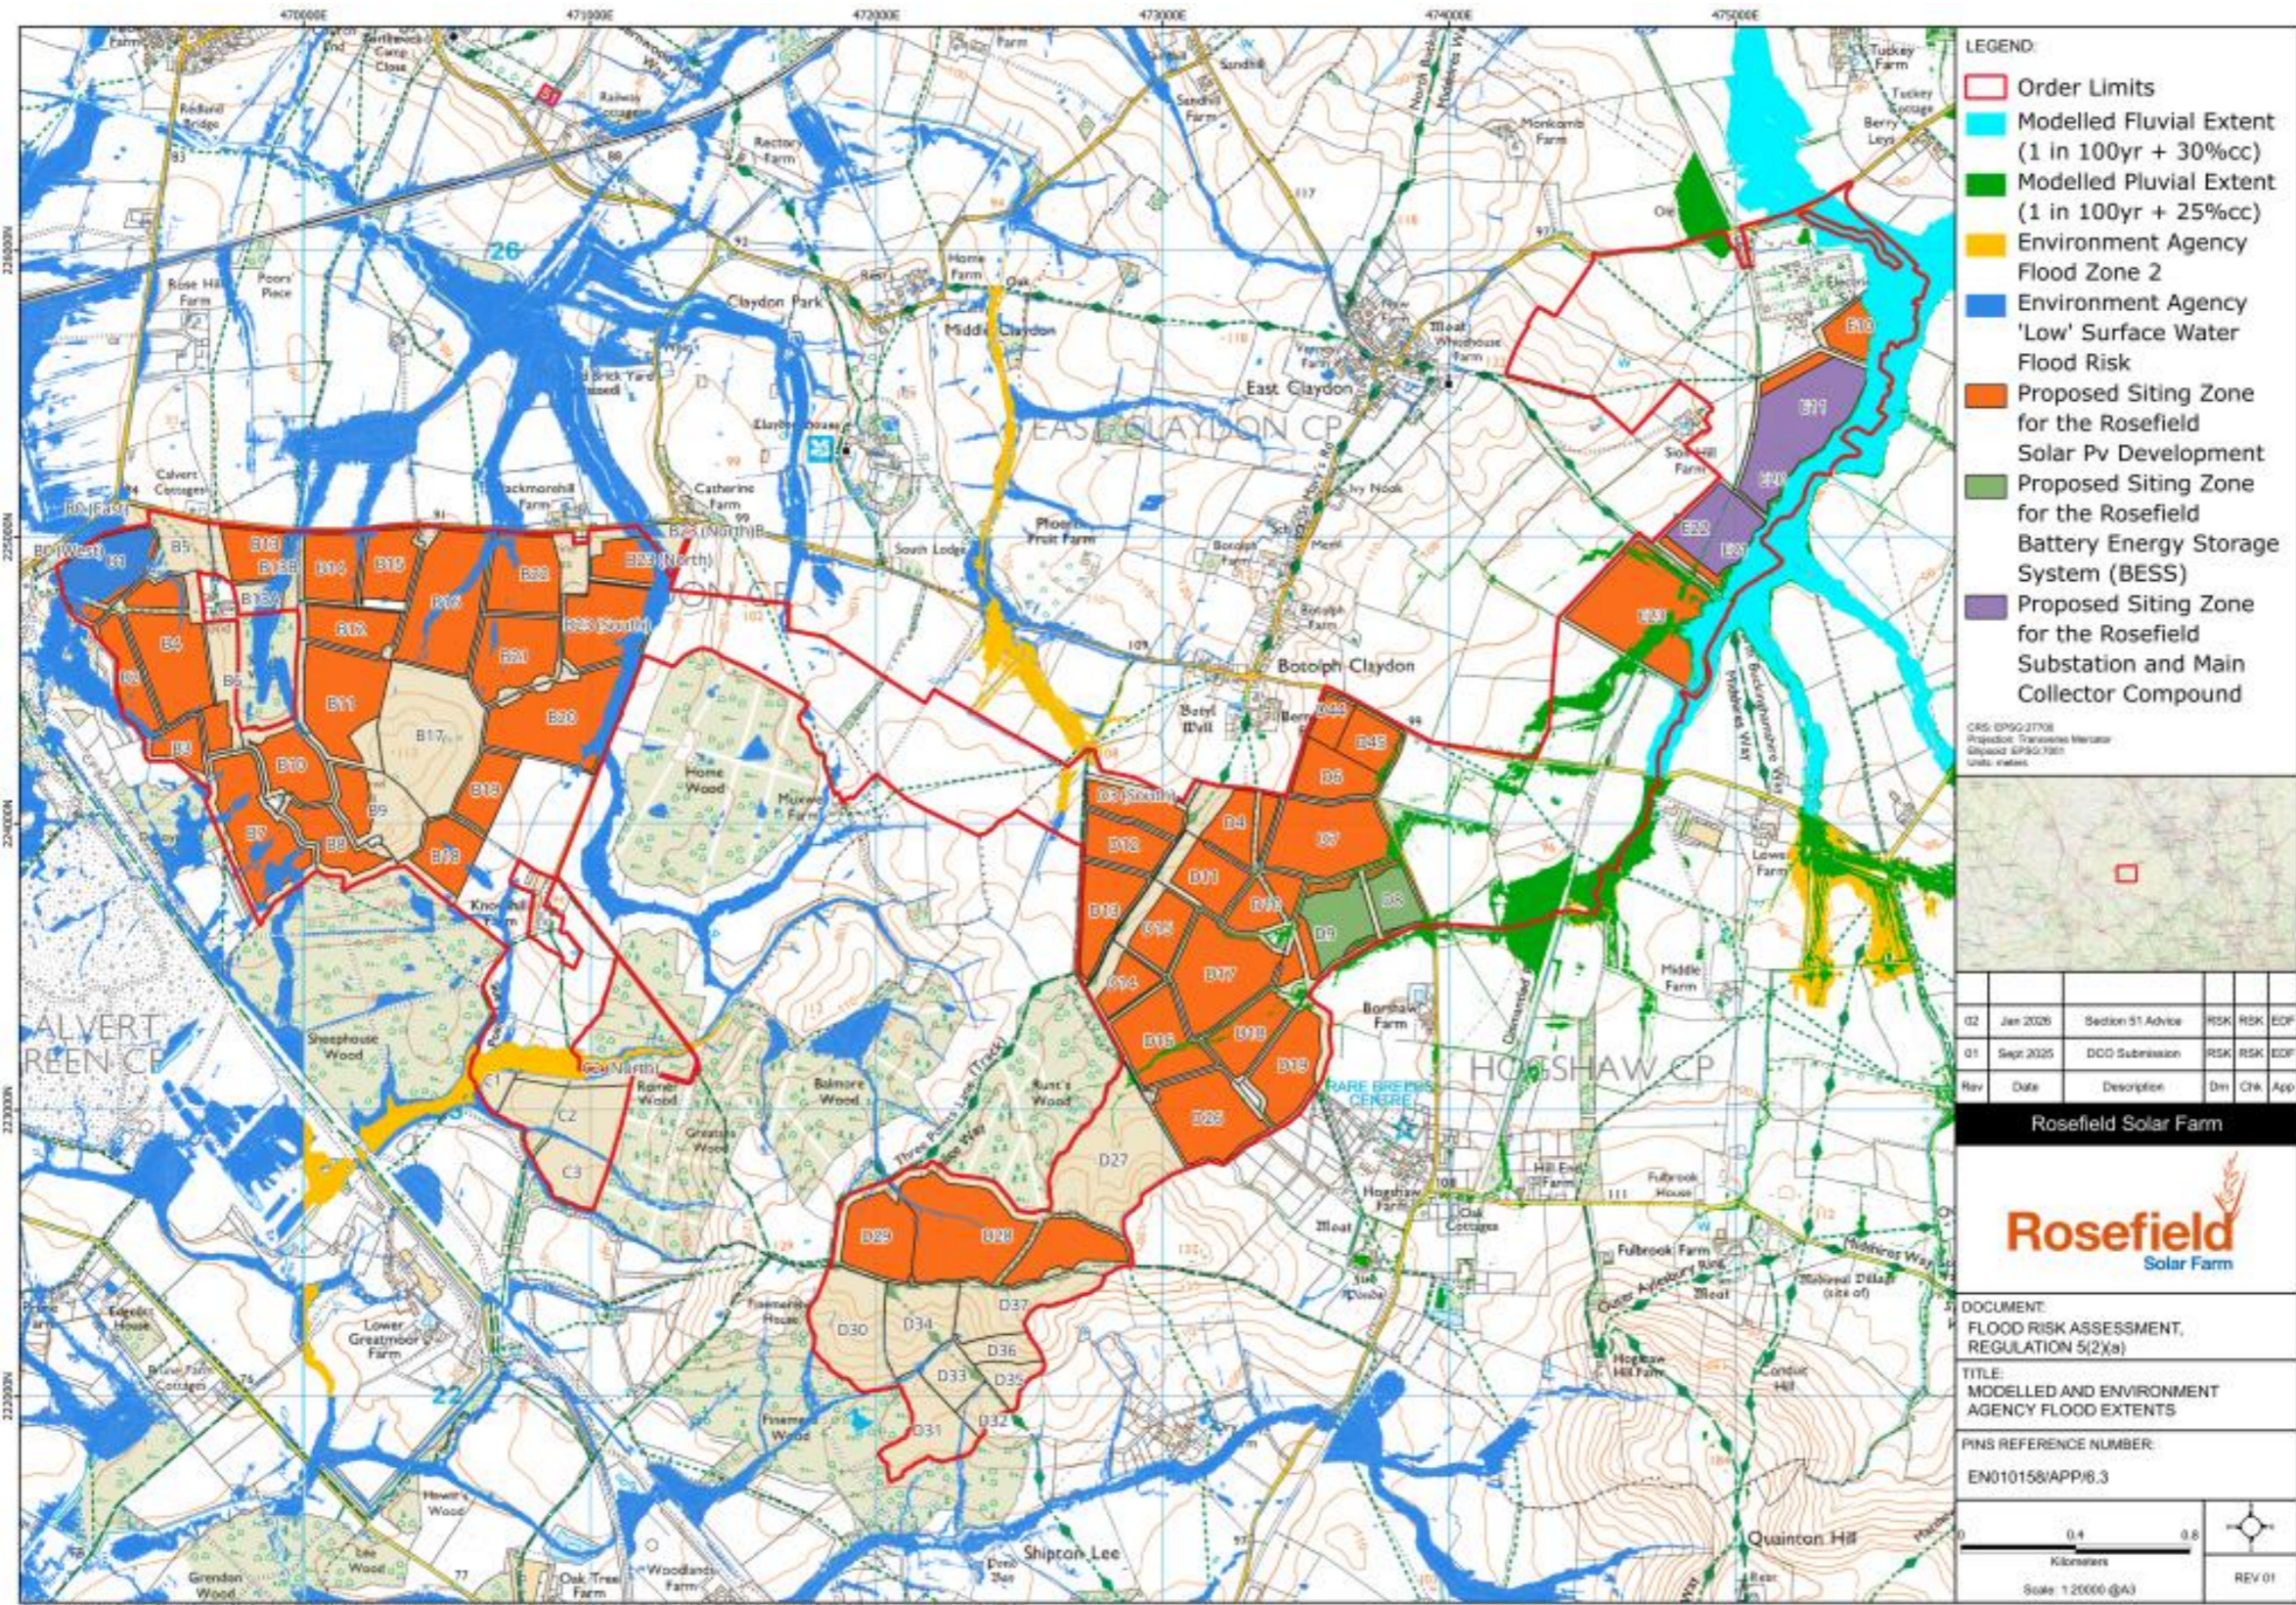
470000E 471000E 472000E 473000E 474000E 475000E

LEGEND:

Order Limits

Modelled Fluvial Extent (1 in 100yr + 30%cc)

Modelled Pluvial Extent (1 in 100yr + 25%cc)

Environment Agency Flood Zone 2

Environment Agency 'Low' Surface Water Flood Risk

Proposed Siting Zone for the Rosefield Solar Pv Development

Proposed Siting Zone for the Rosefield Battery Energy Storage System (BESS)

Proposed Siting Zone for the Rosefield Substation and Main Collector Compound

CRS: EPSG:27700
Projection: Transverse Mercator
Ellipsoid: EPSG:7001
Units: metres

| 02 | Jan 2026 | Section 51 Advice | RSK | RSK | EDF |
|---|---|---|---|---|---|
| 01 | Sept 2025 | DCO Submission | RSK | RSK | EDF |
| Rev | Date | Description | Drn | Chk | App |

Rosefield Solar Farm

Rosefield Solar Farm

DOCUMENT:
FLOOD RISK ASSESSMENT, REGULATION 5(2)(e)

TITLE:
MODELLED AND ENVIRONMENT AGENCY FLOOD EXTENTS

PINS REFERENCE NUMBER:
EN010158/APP/6.3

0 0.4 0.8
Kilometers
Scale: 1:20000 @A3

REV 01

B0 (East) B0 (West) B1 B2 B3 B4 B5 B6 B7 B8 B9 B10 B11 B12 B13 B13B B13A B14 B15 B16 B17 B18 B19 B20 B21 B22 B23 (North) B23 (South) C1 (North) C2 C3 D1 (South) D2 D4 D5 D6 D7 D8 D9 D10 D11 D12 D13 D14 D15 D16 D17 D18 D19 D20 D27 D28 D29 D30 D31 D32 D33 D34 D35 D36 D37 D44 D45 E10 E20 E21 E22 E23 E31

EAST CLAYDON CP East Claydon Middle Claydon Claydon Park Botolph Claydon Calvert Green CP Hogshaw CP Shipton Lee Quainton Hill Sheephouse Wood Home Wood Muxwell Farm Knowl Hill Balmore Wood Runt's Wood Rare Breeds Centre Hogshaw Farm Fulbrook Farm Middle Farm Lower Greatmoor Farm Fisemere House Oak Tree Farm Woodlands Farm Grendon Wood Rose Hill Farm Rectory Farm Home Farm Sandhill Monkcomb Farm Tuckey Farm Berry Leys Moat Ivy Nook Phoenix Fruit Farm South Lodge Catherine Farm Blackmoreshill Farm Calvert Cottages Redland Bridge Lowe Farm Hill End Farm Sion Hill Farm